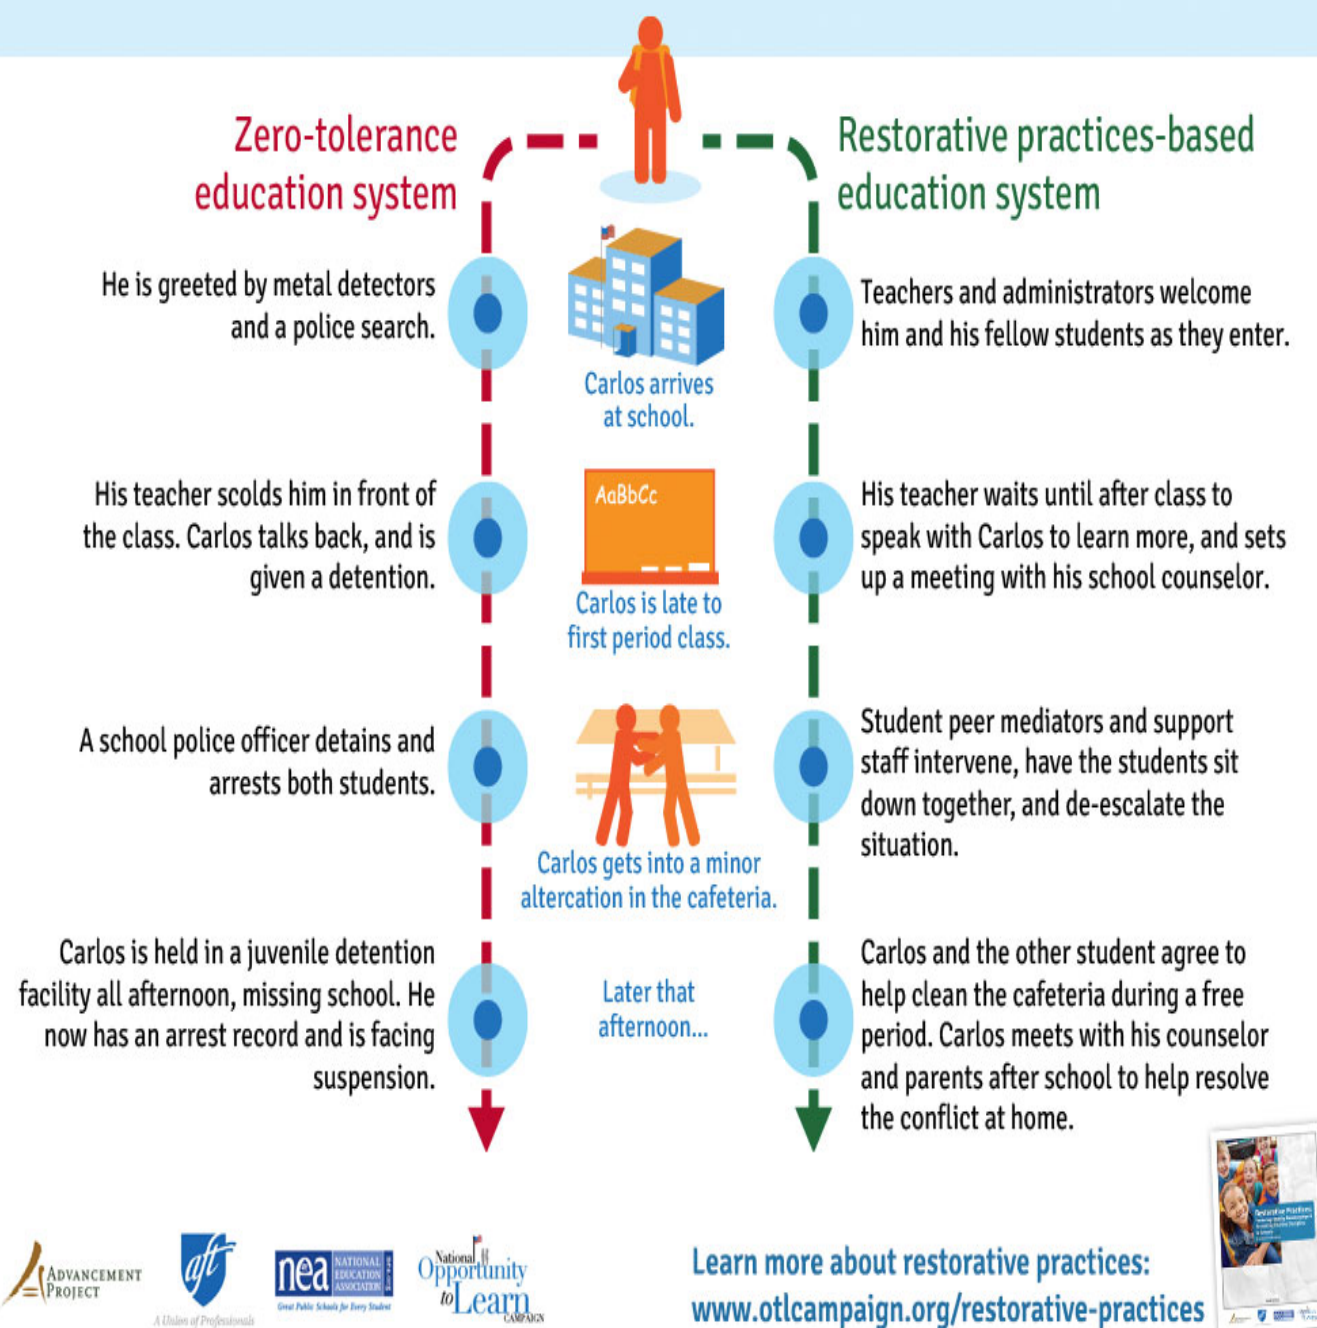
Zero-tolerance education system

Restorative practices-based education system

He is greeted by metal detectors and a police search.

Carlos arrives at school.

Teachers and administrators welcome him and his fellow students as they enter.

His teacher scolds him in front of the class. Carlos talks back, and is given a detention.

AaBbCc

Carlos is late to first period class.

His teacher waits until after class to speak with Carlos to learn more, and sets up a meeting with his school counselor.

A school police officer detains and arrests both students.

Carlos gets into a minor altercation in the cafeteria.

Student peer mediators and support staff intervene, have the students sit down together, and de-escalate the situation.

Carlos is held in a juvenile detention facility all afternoon, missing school. He now has an arrest record and is facing suspension.

Later that afternoon...

Carlos and the other student agree to help clean the cafeteria during a free period. Carlos meets with his counselor and parents after school to help resolve the conflict at home.

Advancement Project

aft A Union of Professionals

nea National Education Association Great Public Schools for Every Student

National Opportunity to Learn Campaign

Learn more about restorative practices: www.otlcampaign.org/restorative-practices

Restorative Practices